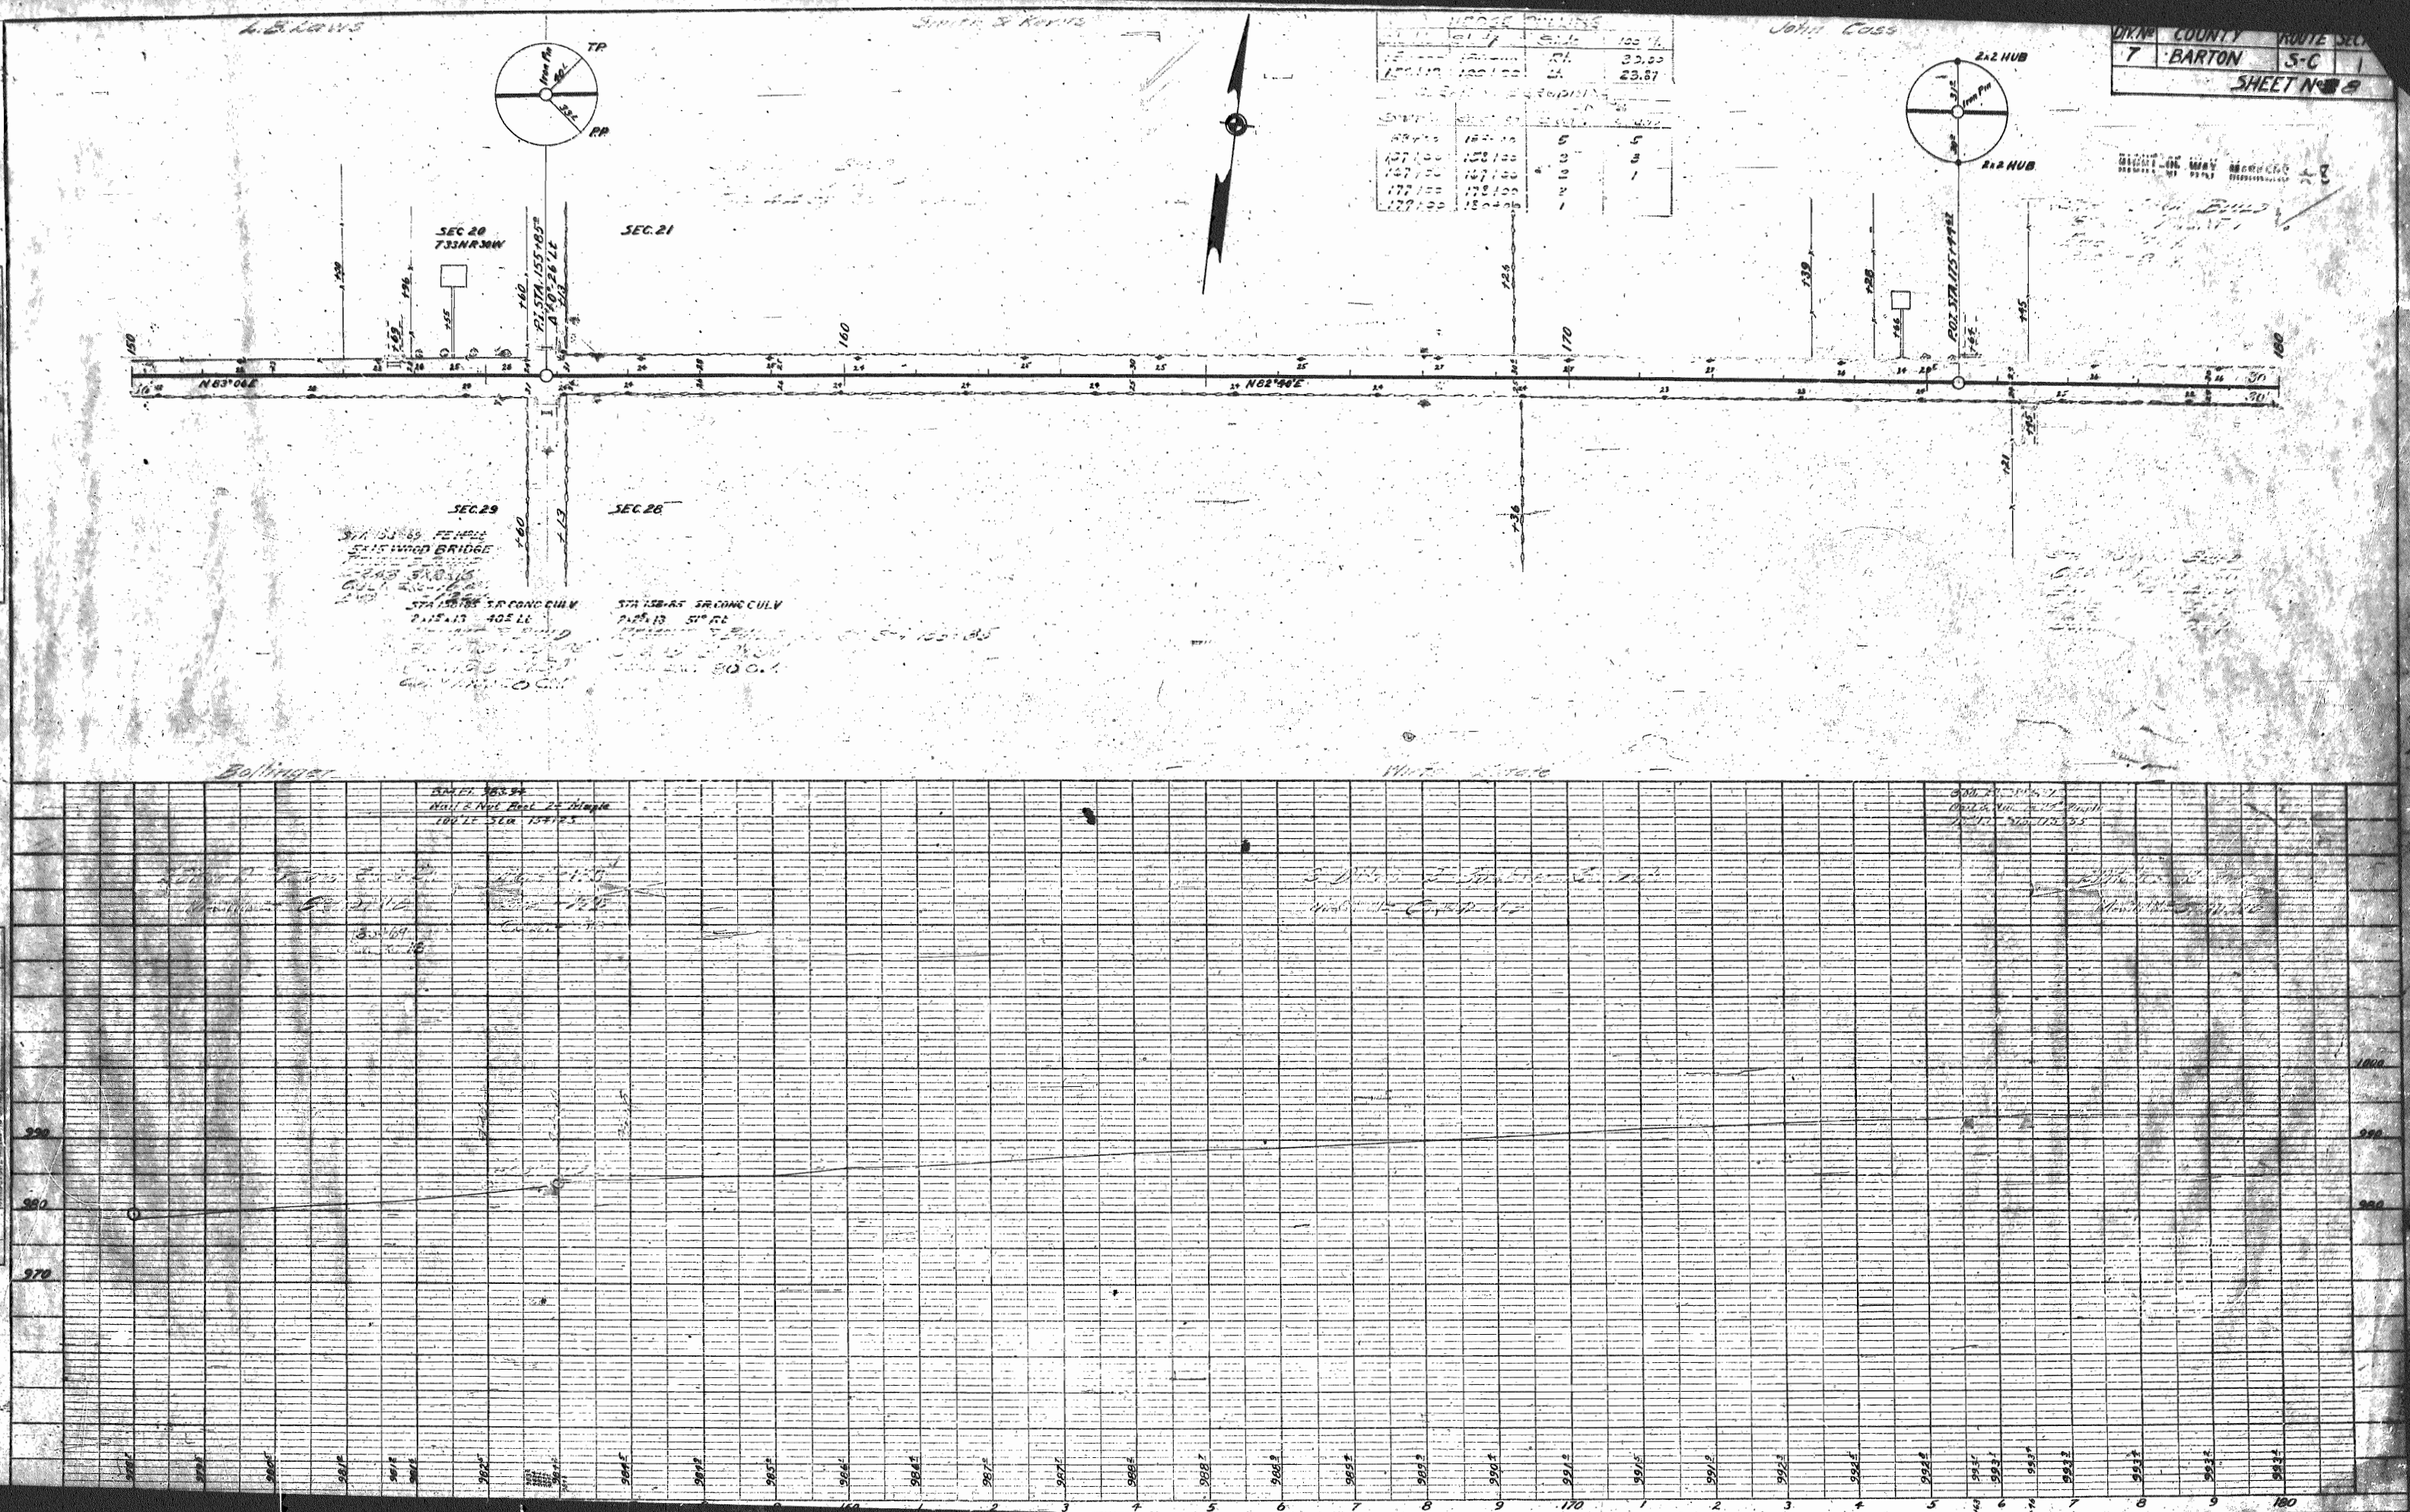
L.E. Laws

Smith & Kevis

John Cass

| DIV. Nº | COUNTY | ROUTE | SEC |
|---|---|---|---|
| 7 | BARTON | S-C | 1 |

SHEET Nº 8

2x2 HUB

2x2 HUB

Iron Pin

TP

RP

RIGHT-OF-WAY MARKERS

SEC. 20
T33N R30W

SEC. 21

P.I. STA. 155+85
Δ 1°0' 26" Lt

P.O.T. STA. 175+49

150

160

170

180

N 83° 04' E

N 82° 44' E

30'

30'

SEC. 29

SEC. 28

STA. 153+69 FE 1422
5x15 WOOD BRIDGE

STA. 155+85 SR CONC CULV
2x2x13 40' Lt

STA. 155+85 SR CONC CULV
2x2x13 51' Rt

Bollinger

Winter Estate

B.M. El. 983.94
Nail & Nut Root 22" Maple
100' Lt Sta. 154+75

1000

990

980

970

990

980

160

170

180

1

2

3

4

5

6

7

8

9